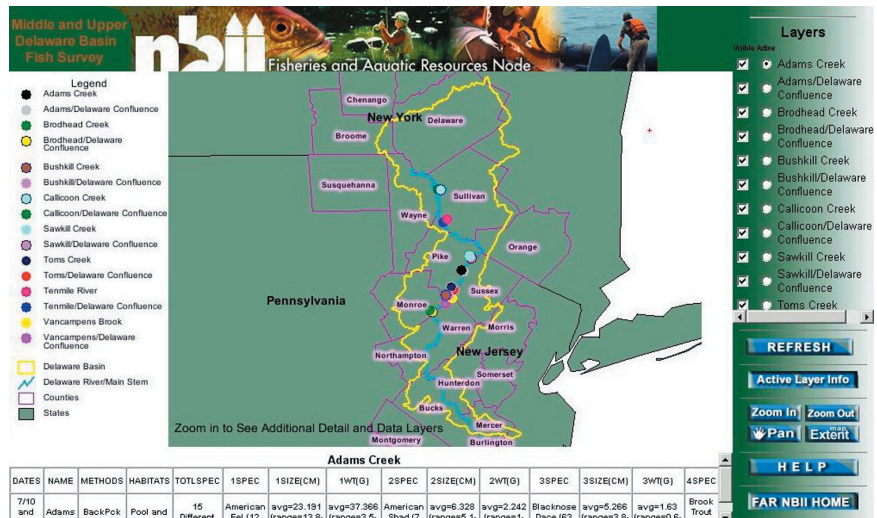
Middle and Upper Delaware Basin Fish Survey

nbii

Fisheries and Aquatic Resources Node

Legend
Adams Creek
Adams/Delaware Confluence
Brodhead Creek
Brodhead/Delaware Confluence
Bushkill Creek
Bushkill/Delaware Confluence
Callicoon Creek
Callicoon/Delaware Confluence
Sawkill Creek
Sawkill/Delaware Confluence
Toms Creek
Toms/Delaware Confluence
Tenmile River
Tenmile/Delaware Confluence
Vancampens Brook
Vancampens/Delaware Confluence
Delaware Basin
Delaware River/Main Stem
Counties
States

Chenango
New York
Delaware
Broome
Susquehanna
Sullivan
Wayne
Orange
Pike
Pennsylvania
Sussex
Monroe
Warren
Morris
Northampton
New Jersey
Somerset
Hunterdon
Bucks
Mercer
Montgomery
Burlington

Zoom in to See Additional Detail and Data Layers

Layers
Visible Active
Adams Creek
Adams/Delaware Confluence
Brodhead Creek
Brodhead/Delaware Confluence
Bushkill Creek
Bushkill/Delaware Confluence
Callicoon Creek
Callicoon/Delaware Confluence
Sawkill Creek
Sawkill/Delaware Confluence
Toms Creek

REFRESH
Active Layer Info
Zoom In
Zoom Out
Pan
Extent
HELP
FAR NBII HOME

Adams Creek

| DATES | NAME | METHODS | HABITATS | TOTLSPEC | 1SPEC | 1SIZE(CM) | 1WT(G) | 2SPEC | 2SIZE(CM) | 2WT(G) | 3SPEC | 3SIZE(CM) | 3WT(G) | 4SPEC |
|---|---|---|---|---|---|---|---|---|---|---|---|---|---|---|
| 7/10 and | Adams | BackPck | Pool and | 15 Different | American Eel (12 | avg=23.191 (range=13.8- | avg=37.366 (range=3.5- | American Shad (7 | avg=6.328 (range=5.1- | avg=2.242 (range=1- | Blacknose Dace (63 | avg=5.266 (range=3.8- | avg=1.63 (range=0.6- | Brook Trout |